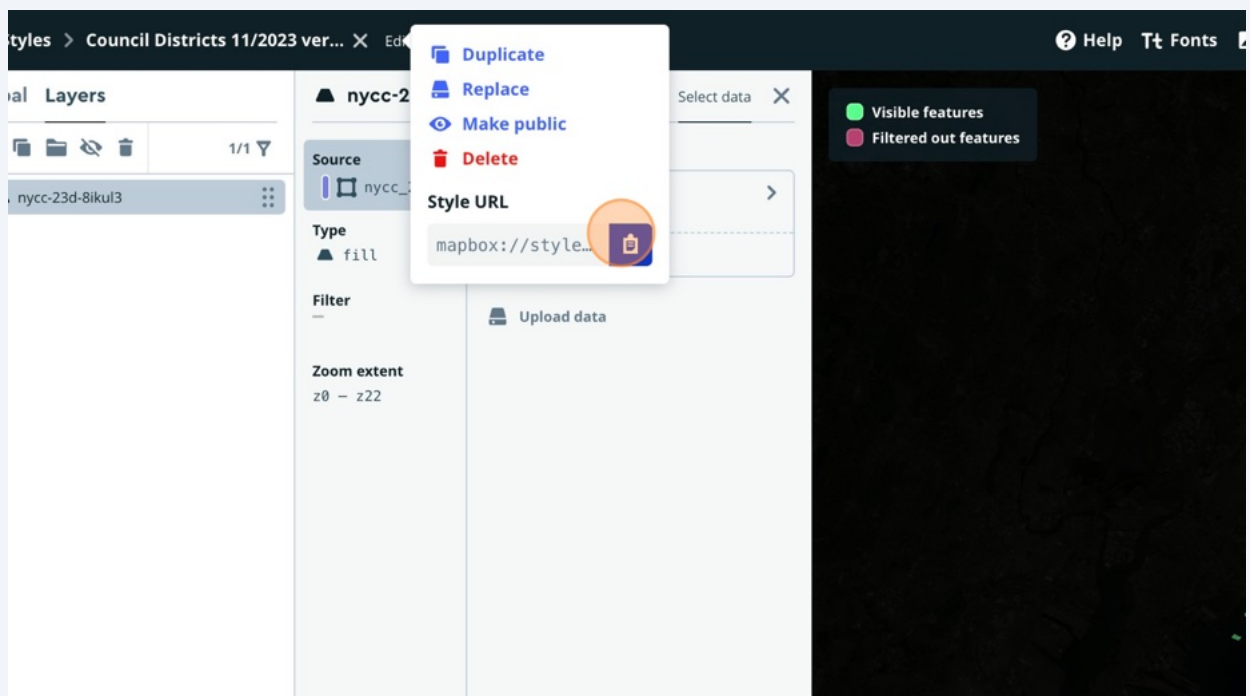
tyles > Council Districts 11/2023 ver... × Ed

Duplicate
Replace
Make public
Delete
Style URL
mapbox://style…

Help Tt Fonts

bal Layers

1/1

nycc-23d-8ikul3

nycc-2

Source
nycc_

Type
fill

Filter
—

Zoom extent
z0 – z22

Select data ×

Upload data

Visible features
Filtered out features